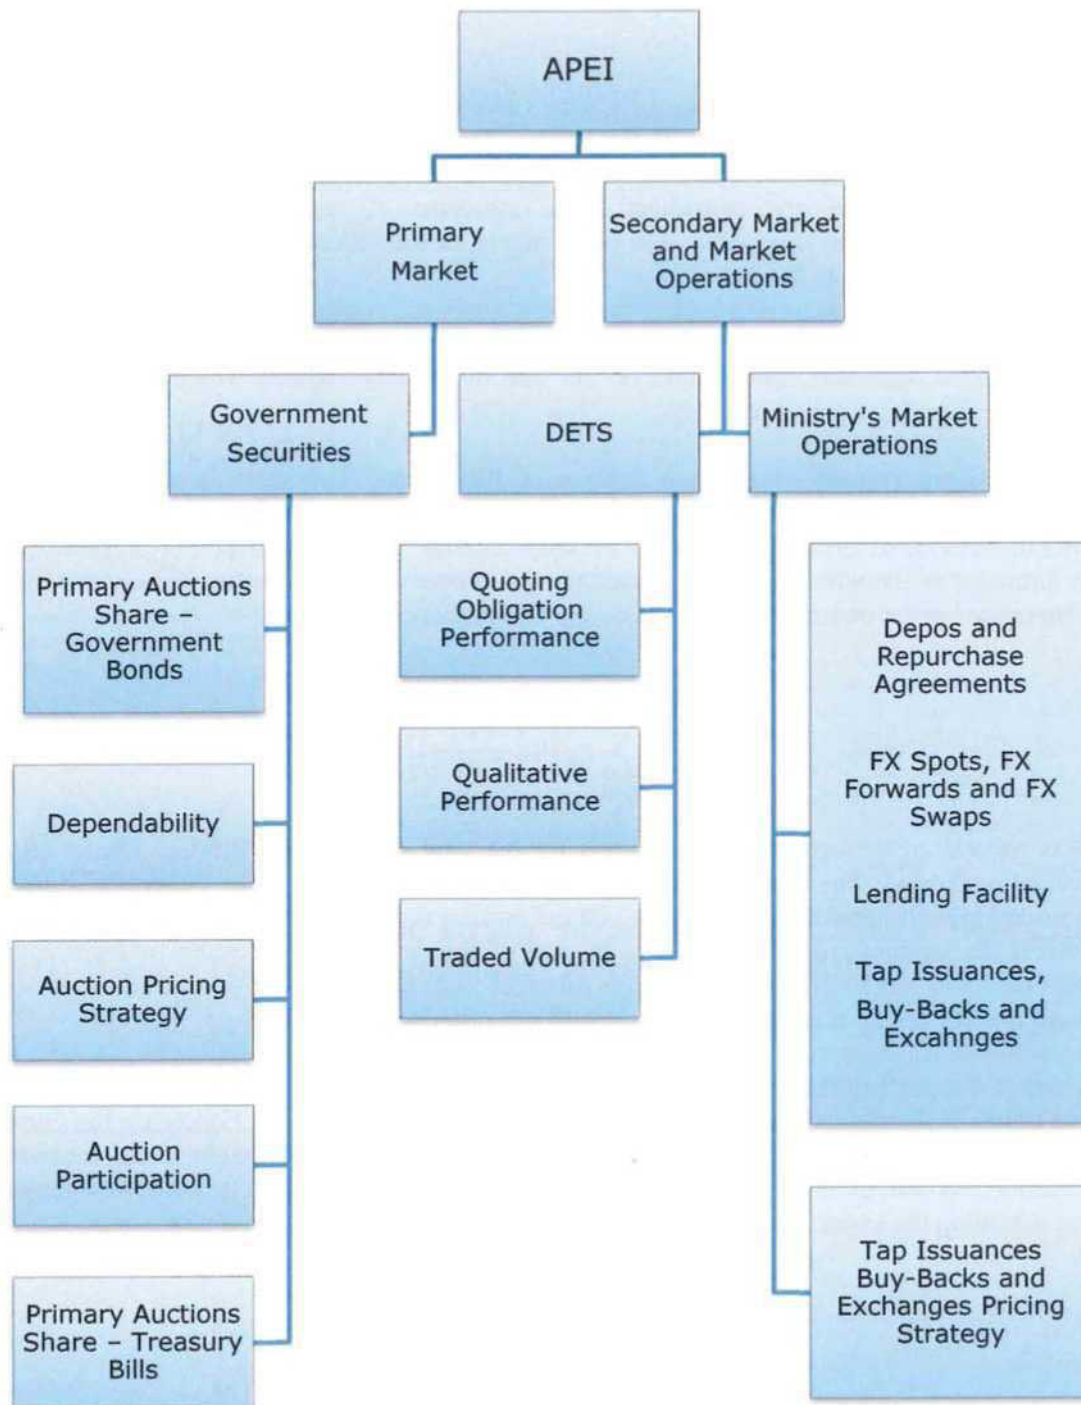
APEI

Primary Market

Secondary Market and Market Operations

Government Securities

DETS

Ministry's Market Operations

Primary Auctions Share – Government Bonds

Dependability

Auction Pricing Strategy

Auction Participation

Primary Auctions Share – Treasury Bills

Quoting Obligation Performance

Qualitative Performance

Traded Volume

Depos and Repurchase Agreements

FX Spots, FX Forwards and FX Swaps

Lending Facility

Tap Issuances, Buy-Backs and Excahnges

Tap Issuances Buy-Backs and Exchanges Pricing Strategy